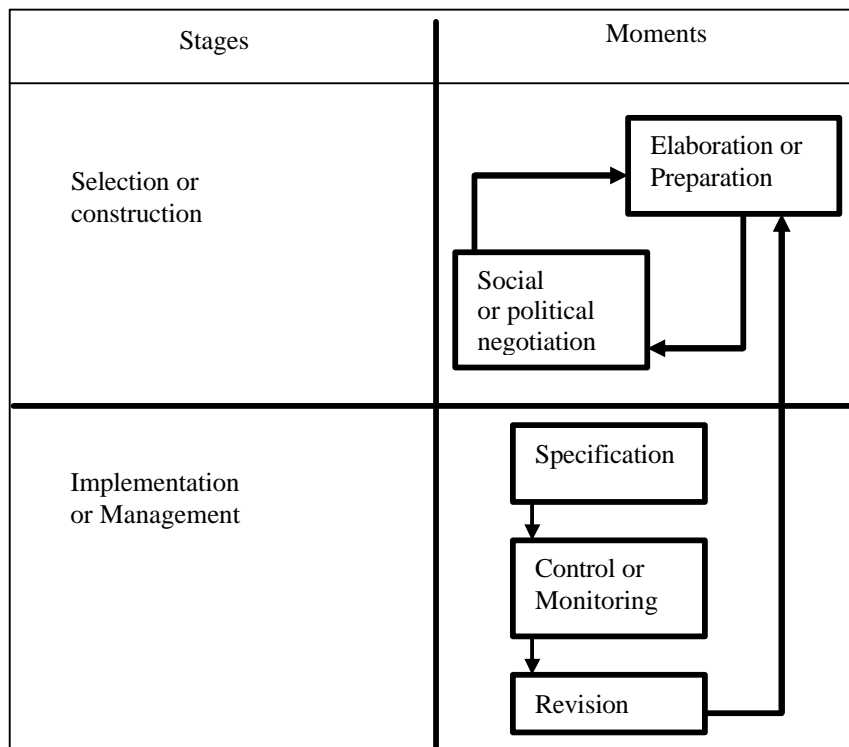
| Stages | Moments |
|---|---|
| Selection or construction | Elaboration or Preparation<br>Social or political negotiation |
| Implementation or Management | Specification<br>Control or Monitoring<br>Revision |